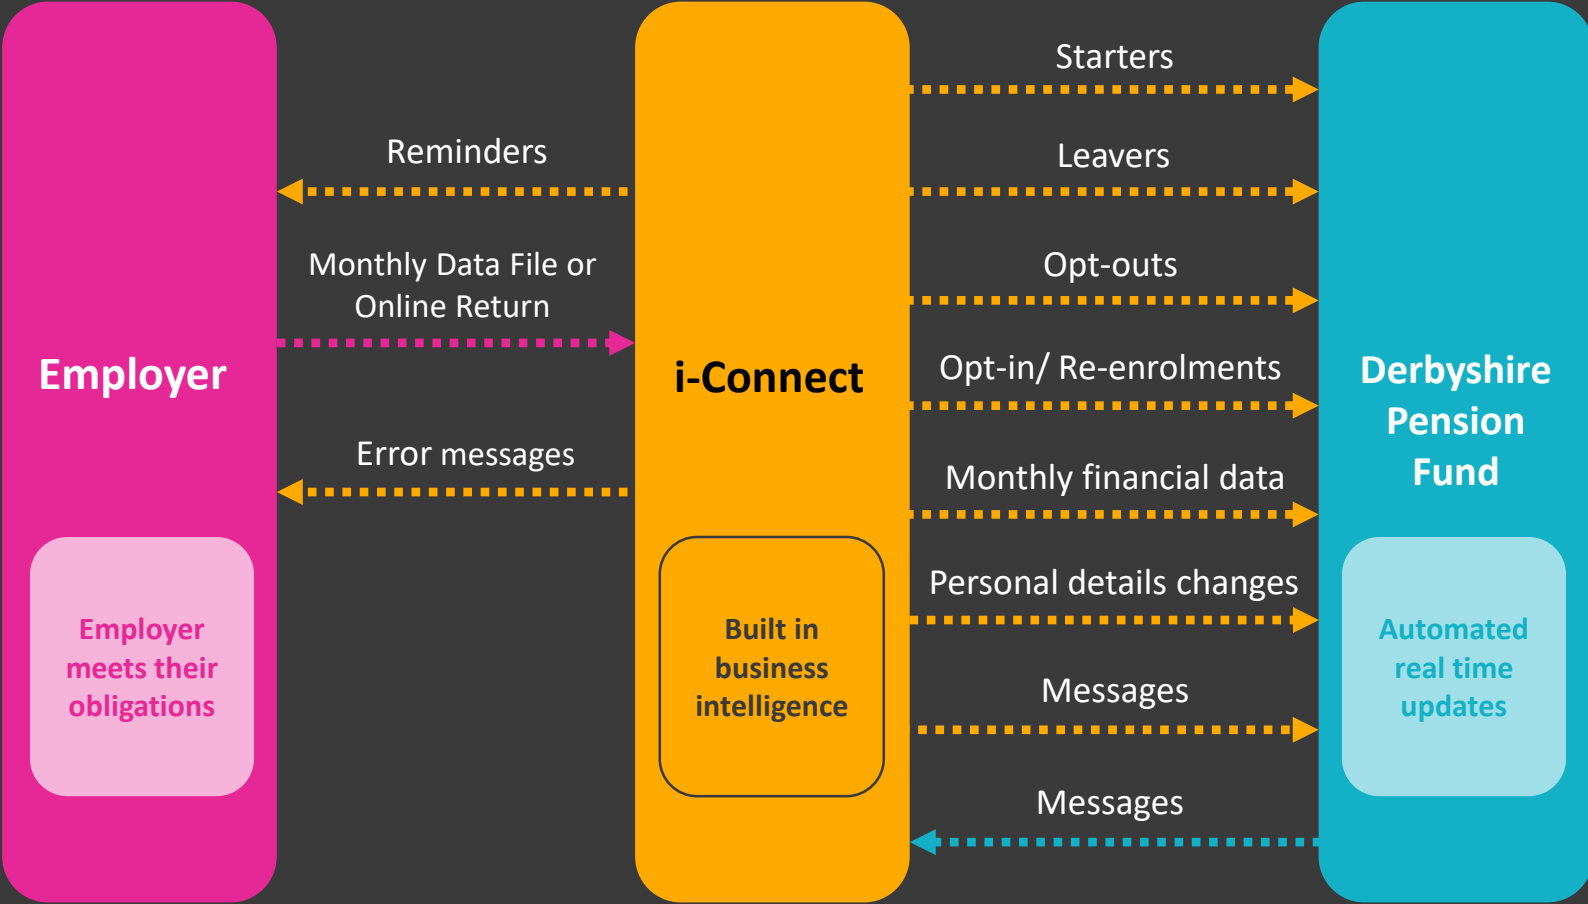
Employer

Employer meets their obligations

Reminders

Monthly Data File or Online Return

Error messages

i-Connect

Built in business intelligence

Starters

Leavers

Opt-outs

Opt-in/ Re-enrolments

Monthly financial data

Personal details changes

Messages

Messages

Derbyshire Pension Fund

Automated real time updates